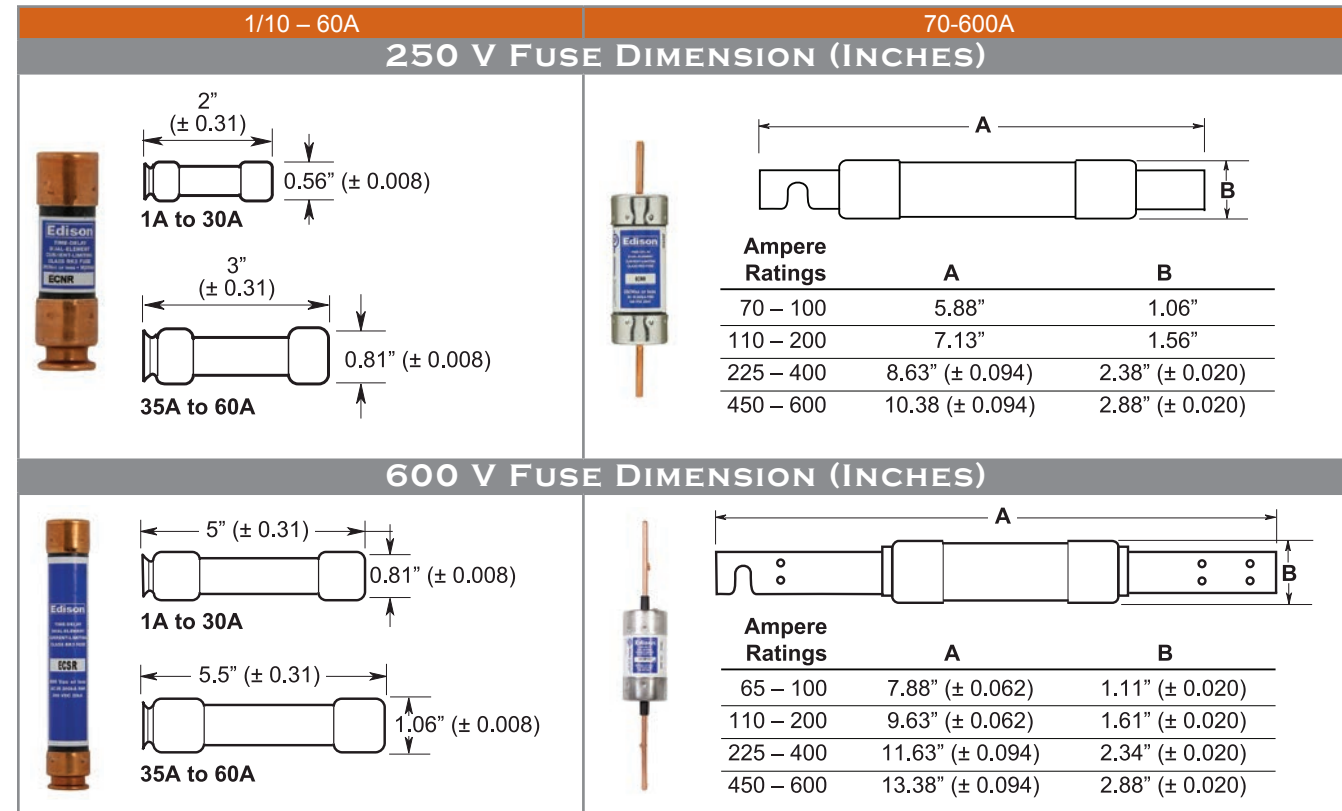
1/10 – 60A

70-600A

250 V Fuse Dimension (Inches)

Edison

ECNR

2”
(± 0.31)

0.56” (± 0.008)

1A to 30A

3”
(± 0.31)

0.81” (± 0.008)

35A to 60A

Edison

A

B

| Ampere Ratings | A | B |
|---|---|---|
| 70 – 100 | 5.88” | 1.06” |
| 110 – 200 | 7.13” | 1.56” |
| 225 – 400 | 8.63” (± 0.094) | 2.38” (± 0.020) |
| 450 – 600 | 10.38 (± 0.094) | 2.88” (± 0.020) |

600 V Fuse Dimension (Inches)

Edison

ECSR

5” (± 0.31)

0.81” (± 0.008)

1A to 30A

5.5” (± 0.31)

1.06” (± 0.008)

35A to 60A

Edison

A

B

| Ampere Ratings | A | B |
|---|---|---|
| 65 – 100 | 7.88” (± 0.062) | 1.11” (± 0.020) |
| 110 – 200 | 9.63” (± 0.062) | 1.61” (± 0.020) |
| 225 – 400 | 11.63” (± 0.094) | 2.34” (± 0.020) |
| 450 – 600 | 13.38” (± 0.094) | 2.88” (± 0.020) |